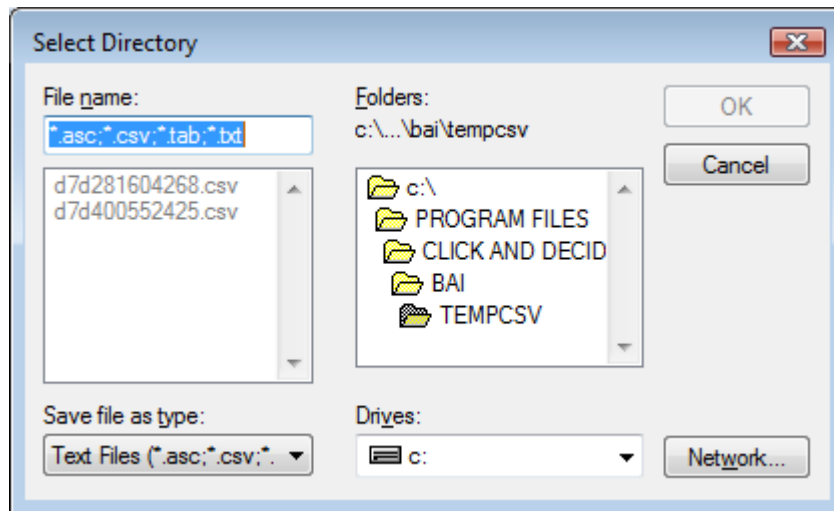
Select Directory

File name:

*.asc;*.csv;*.tab;*.txt

d7d281604268.csv
d7d400552425.csv

Folders:

c:\...\bai\tempcsv

c:\
PROGRAM FILES
CLICK AND DECID
BAI
TEMPCSV

OK

Cancel

Save file as type:

Text Files (*.asc;*.csv;*.

Drives:

c:

Network...